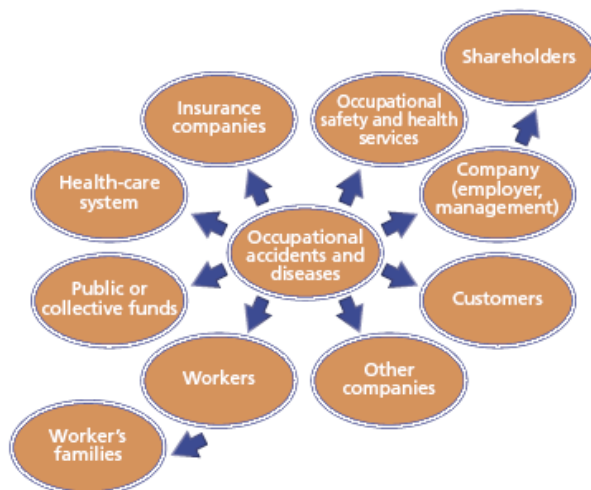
Occupational accidents and diseases

Shareholders

Insurance companies

Occupational safety and health services

Company (employer, management)

Health-care system

Public or collective funds

Customers

Workers

Other companies

Worker's families